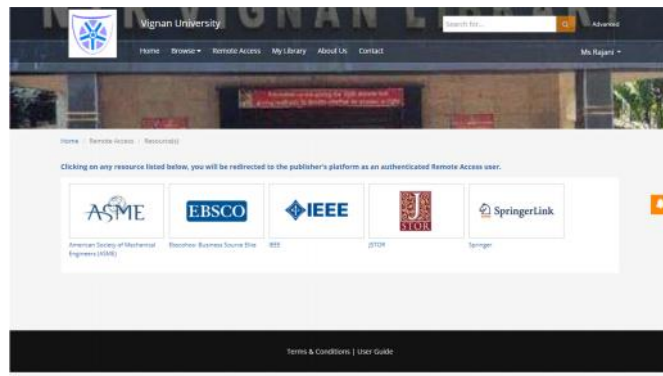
Vignan University
Search for...
Advanced
Home Browse ▾ Remote Access My Library About Us Contact
Ms Rajani ▾

Home / Remote Access / Resource(s)

Clicking on any resource listed below, you will be redirected to the publisher's platform as an authenticated Remote Access user.

ASME
EBSCO
IEEE
JSTOR
SpringerLink

American Society of Mechanical Engineers (ASME)
Ebscohost Business Source Elite
IEEE
JSTOR
Springer

Terms & Conditions | User Guide